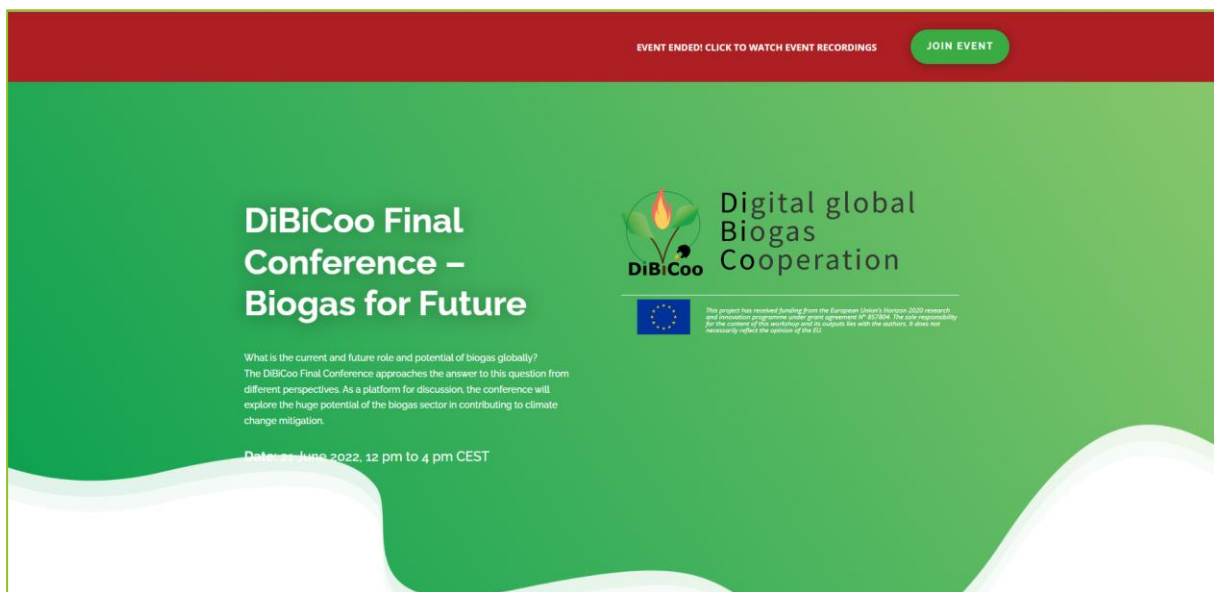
EVENT ENDED! CLICK TO WATCH EVENT RECORDINGS

JOIN EVENT

DiBiCoo Final Conference – Biogas for Future

What is the current and future role and potential of biogas globally? The DiBiCoo Final Conference approaches the answer to this question from different perspectives. As a platform for discussion, the conference will explore the huge potential of the biogas sector in contributing to climate change mitigation.

Date: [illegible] June 2022, 12 pm to 4 pm CEST

DiBiCoo

Digital global Biogas Cooperation

This project has received funding from the European Union's Horizon 2020 research and innovation programme under grant agreement N° 857804. The sole responsibility for the content of this workshop and its outputs lies with the authors. It does not necessarily reflect the opinion of the EU.